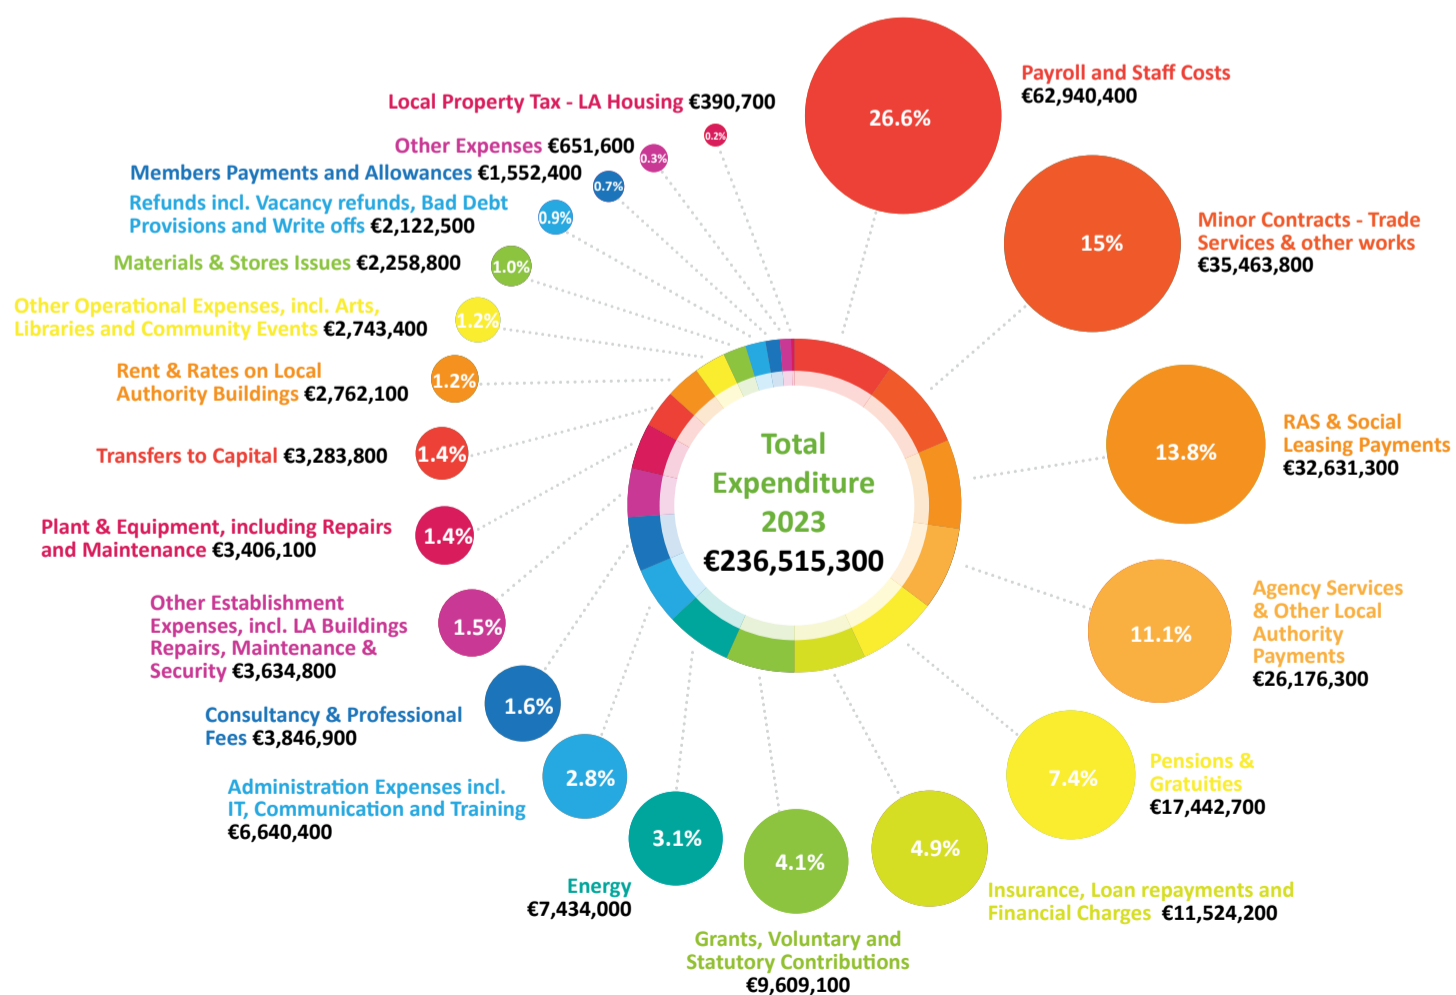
Total Expenditure 2023
€236,515,300

26.6%
Payroll and Staff Costs €62,940,400

15%
Minor Contracts - Trade Services & other works €35,463,800

13.8%
RAS & Social Leasing Payments €32,631,300

11.1%
Agency Services & Other Local Authority Payments €26,176,300

7.4%
Pensions & Gratuities €17,442,700

4.9%
Insurance, Loan repayments and Financial Charges €11,524,200

4.1%
Grants, Voluntary and Statutory Contributions €9,609,100

3.1%
Energy €7,434,000

2.8%
Administration Expenses incl. IT, Communication and Training €6,640,400

1.6%
Consultancy & Professional Fees €3,846,900

1.5%
Other Establishment Expenses, incl. LA Buildings Repairs, Maintenance & Security €3,634,800

1.4%
Plant & Equipment, including Repairs and Maintenance €3,406,100

1.4%
Transfers to Capital €3,283,800

1.2%
Rent & Rates on Local Authority Buildings €2,762,100

1.2%
Other Operational Expenses, incl. Arts, Libraries and Community Events €2,743,400

1.0%
Materials & Stores Issues €2,258,800

0.9%
Refunds incl. Vacancy refunds, Bad Debt Provisions and Write offs €2,122,500

0.7%
Members Payments and Allowances €1,552,400

0.3%
Other Expenses €651,600

0.2%
Local Property Tax - LA Housing €390,700